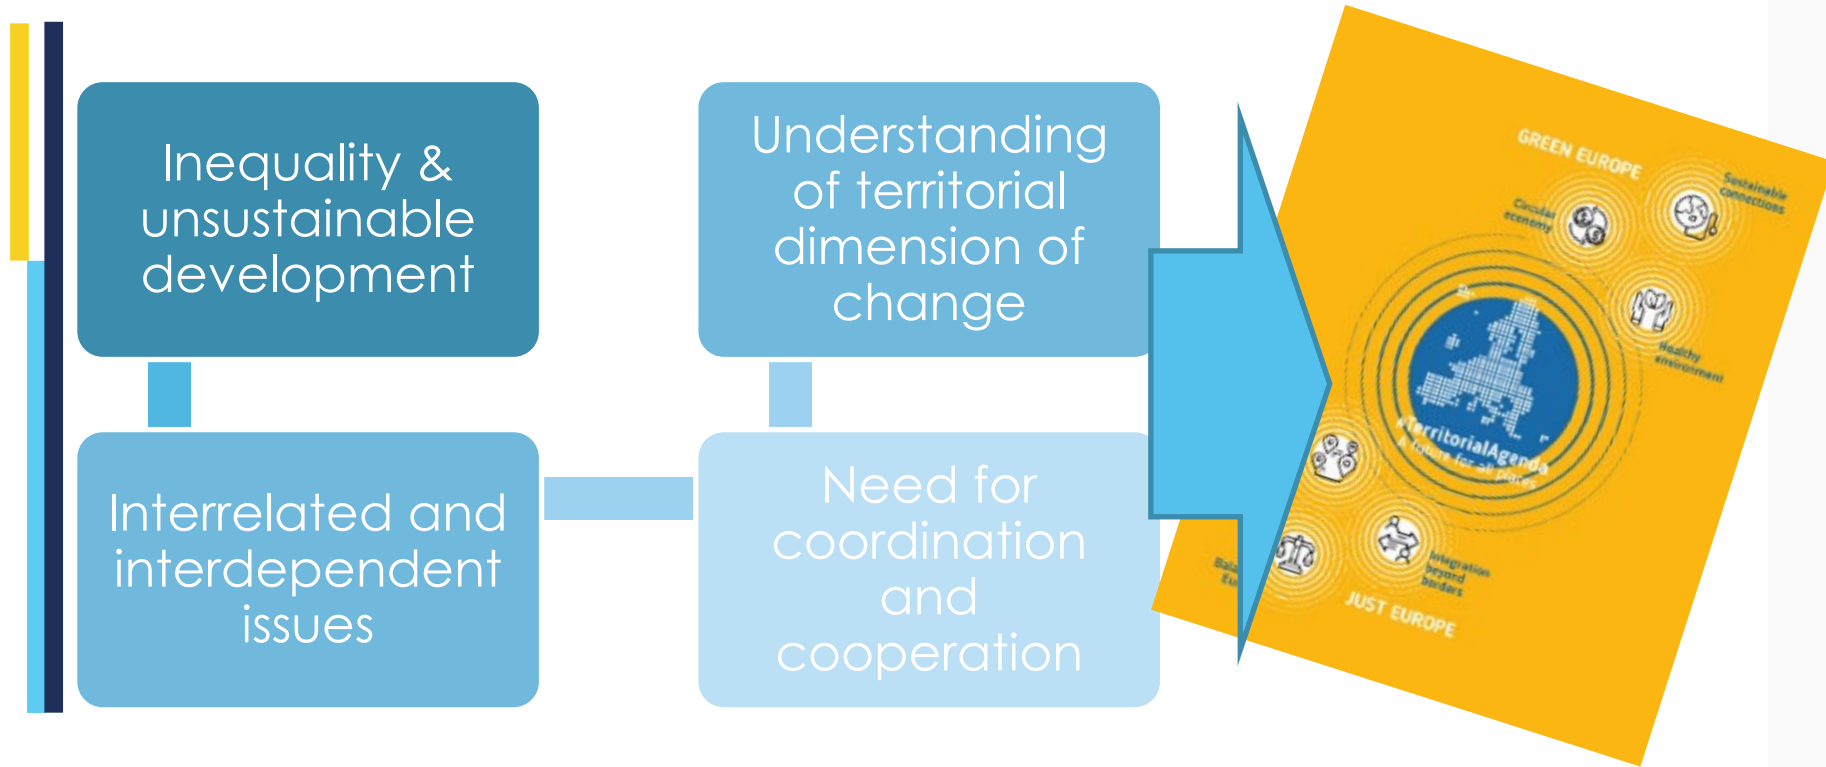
Inequality & unsustainable development

Interrelated and interdependent issues

Understanding of territorial dimension of change

Need for coordination and cooperation

GREEN EUROPE

Circular economy

Sustainable connections

Healthy environment

#TerritorialAgenda
A future for all places

Bal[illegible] Eu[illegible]

Integration beyond borders

JUST EUROPE